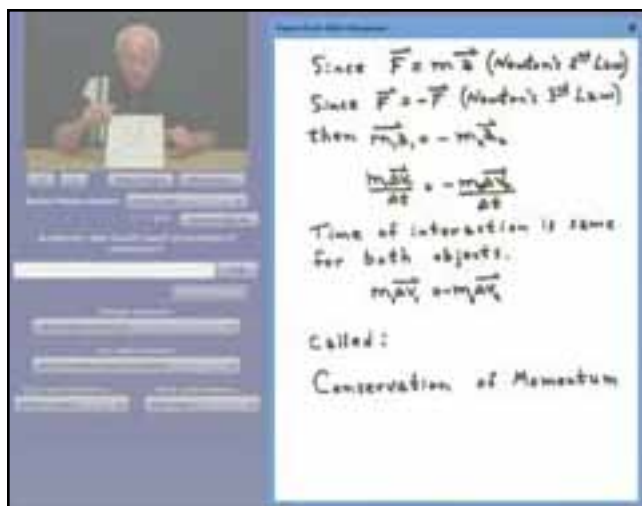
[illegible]

Since $\vec{F} = m\vec{a}$ (Newton's 2nd Law)
Since $\vec{F} = -\vec{F}$ (Newton's 3rd Law)
then $m_1\vec{a}_1 = -m_2\vec{a}_2$

$\frac{m_1\Delta\vec{v}_1}{\Delta t} = -\frac{m_2\Delta\vec{v}_2}{\Delta t}$

Time of interaction is same for both objects.

$m_1\Delta\vec{v}_1 = -m_2\Delta\vec{v}_2$

Called:

Conservation of Momentum